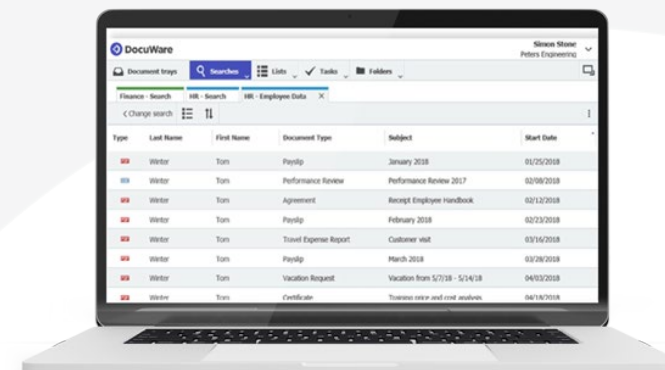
DocuWare

Simon Stone
Peters Engineering

Document trays | Searches | Lists | Tasks | Folders

Finance - Search | HR - Search | HR - Employee Data ×

‹ Change search

| Type | Last Name | First Name | Document Type | Subject | Start Date |
|---|---|---|---|---|---|
| | Winter | Tom | Payslip | January 2018 | 01/25/2018 |
| | Winter | Tom | Performance Review | Performance Review 2017 | 02/08/2018 |
| | Winter | Tom | Agreement | Receipt Employee Handbook | 02/12/2018 |
| | Winter | Tom | Payslip | February 2018 | 02/23/2018 |
| | Winter | Tom | Travel Expense Report | Customer visit | 03/16/2018 |
| | Winter | Tom | Payslip | March 2018 | 03/28/2018 |
| | Winter | Tom | Vacation Request | Vacation from 5/7/18 - 5/14/18 | 04/03/2018 |
| | Winter | Tom | Certificate | Training price and cost analysis | 04/18/2018 |